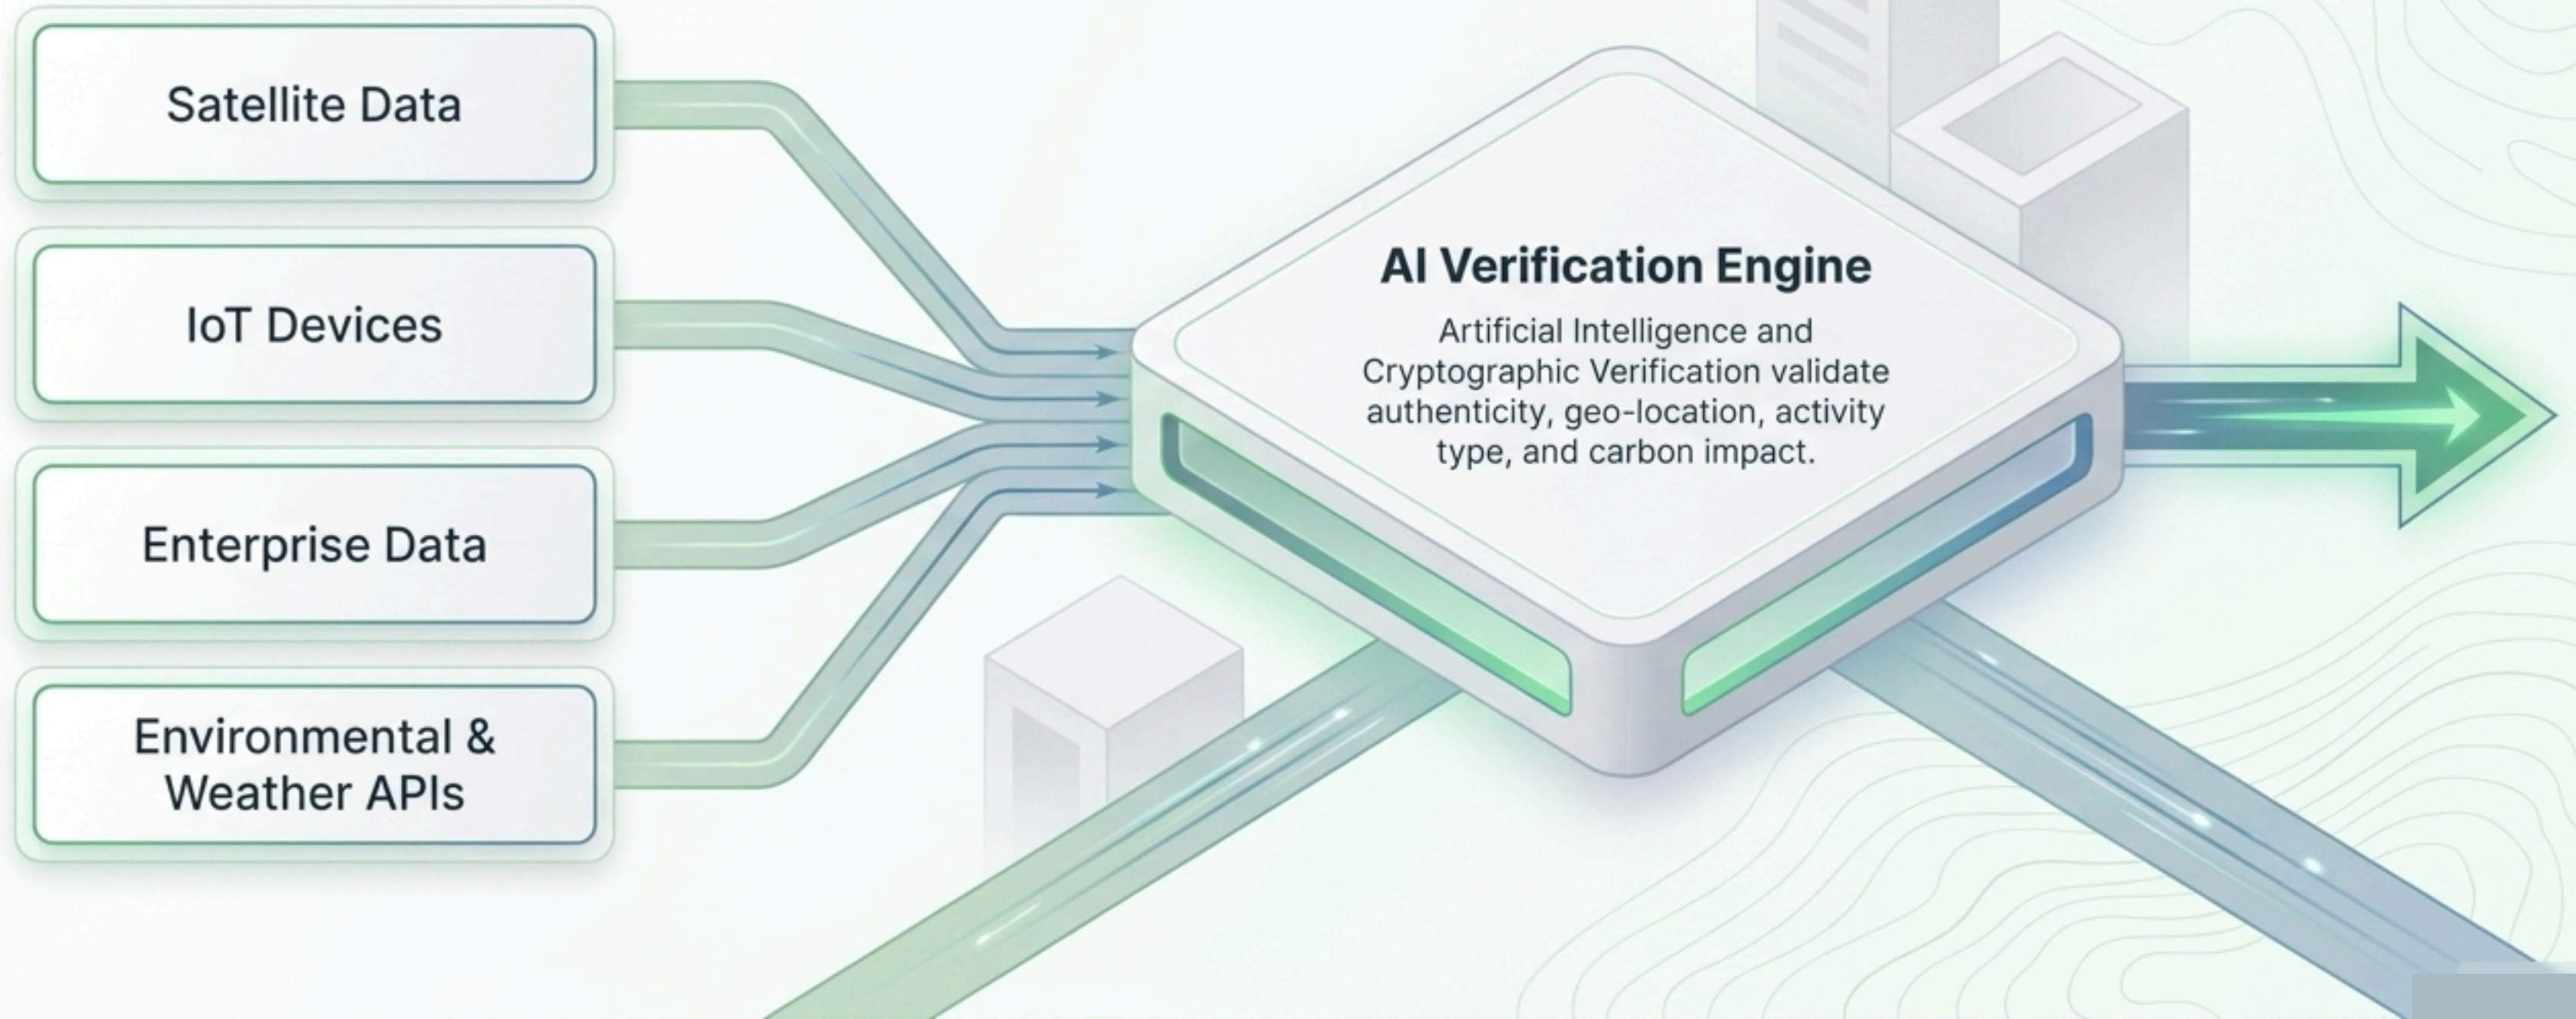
Satellite Data

IoT Devices

Enterprise Data

Environmental & Weather APIs

AI Verification Engine

Artificial Intelligence and Cryptographic Verification validate authenticity, geo-location, activity type, and carbon impact.